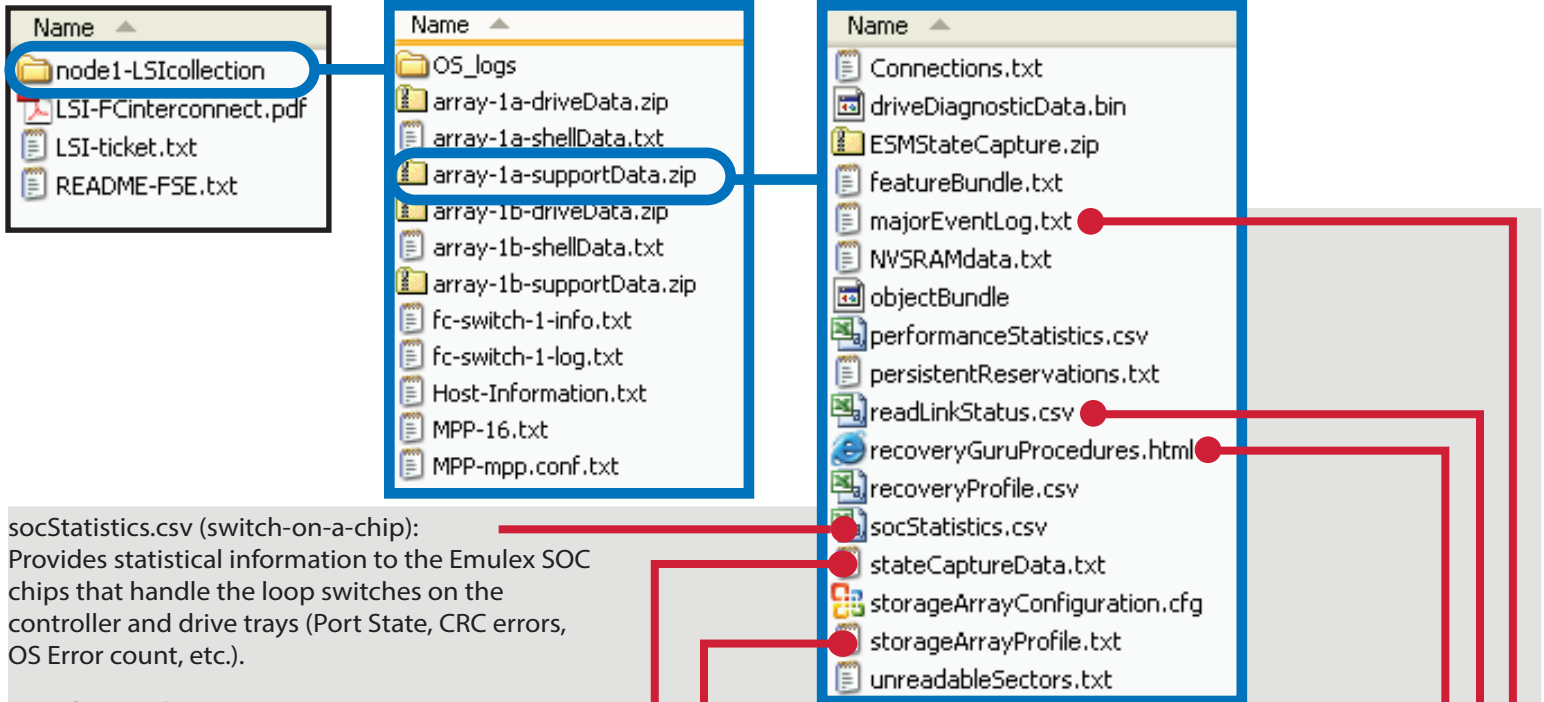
Name

node1-LSIcollection
LSI-FCinterconnect.pdf
LSI-ticket.txt
README-FSE.txt

Name

OS_logs
array-1a-driveData.zip
array-1a-shellData.txt
array-1a-supportData.zip
array-1b-driveData.zip
array-1b-shellData.txt
array-1b-supportData.zip
fc-switch-1-info.txt
fc-switch-1-log.txt
Host-Information.txt
MPP-16.txt
MPP-mpp.conf.txt

Name

Connections.txt
driveDiagnosticData.bin
ESMStateCapture.zip
featureBundle.txt
majorEventLog.txt
NVSRAMdata.txt
objectBundle
performanceStatistics.csv
persistentReservations.txt
readLinkStatus.csv
recoveryGuruProcedures.html
recoveryProfile.csv
socStatistics.csv
stateCaptureData.txt
storageArrayConfiguration.cfg
storageArrayProfile.txt
unreadableSectors.txt

socStatistics.csv (switch-on-a-chip): Provides statistical information to the Emulex SOC chips that handle the loop switches on the controller and drive trays (Port State, CRC errors, OS Error count, etc.).